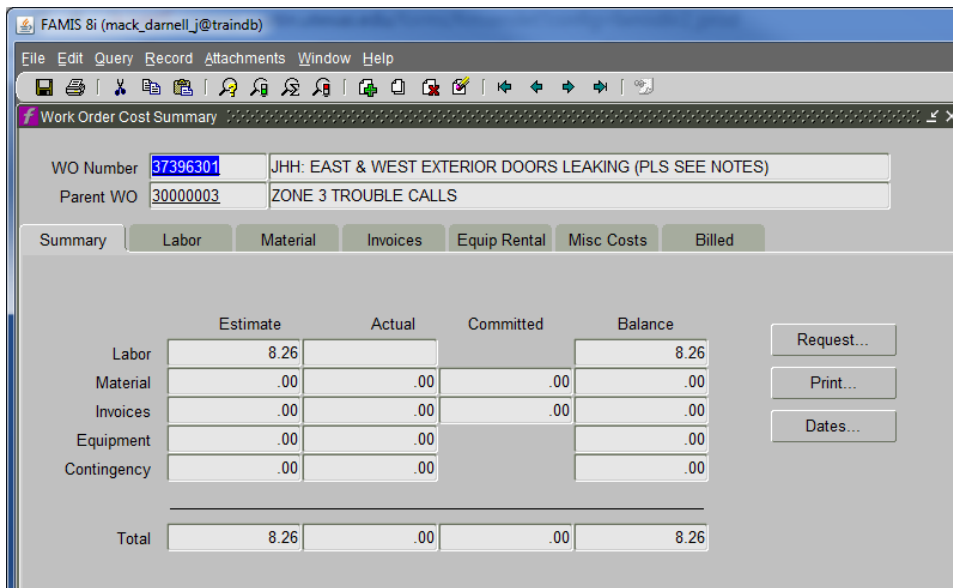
FAMIS 8i (mack_darnell_j@traindb)

File Edit Query Record Attachments Window Help

Work Order Cost Summary

WO Number 37396301 JHH: EAST & WEST EXTERIOR DOORS LEAKING (PLS SEE NOTES)
Parent WO 30000003 ZONE 3 TROUBLE CALLS

Summary Labor Material Invoices Equip Rental Misc Costs Billed

| | Estimate | Actual | Committed | Balance |
|---|---|---|---|---|
| Labor | 8.26 | | | 8.26 |
| Material | .00 | .00 | .00 | .00 |
| Invoices | .00 | .00 | .00 | .00 |
| Equipment | .00 | .00 | | .00 |
| Contingency | .00 | .00 | | .00 |
| Total | 8.26 | .00 | .00 | 8.26 |

Request...
Print...
Dates...